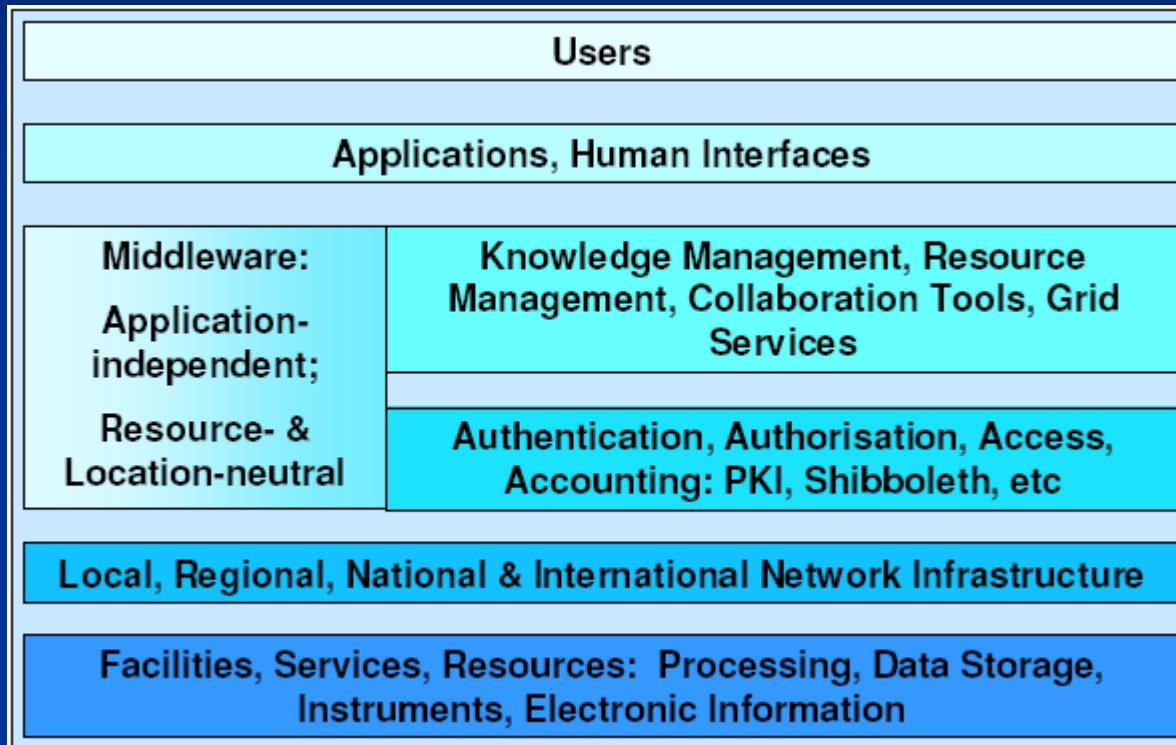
Users

Applications, Human Interfaces

Middleware:

Application-independent;

Resource- & Location-neutral

Knowledge Management, Resource Management, Collaboration Tools, Grid Services

Authentication, Authorisation, Access, Accounting: PKI, Shibboleth, etc

Local, Regional, National & International Network Infrastructure

Facilities, Services, Resources: Processing, Data Storage, Instruments, Electronic Information